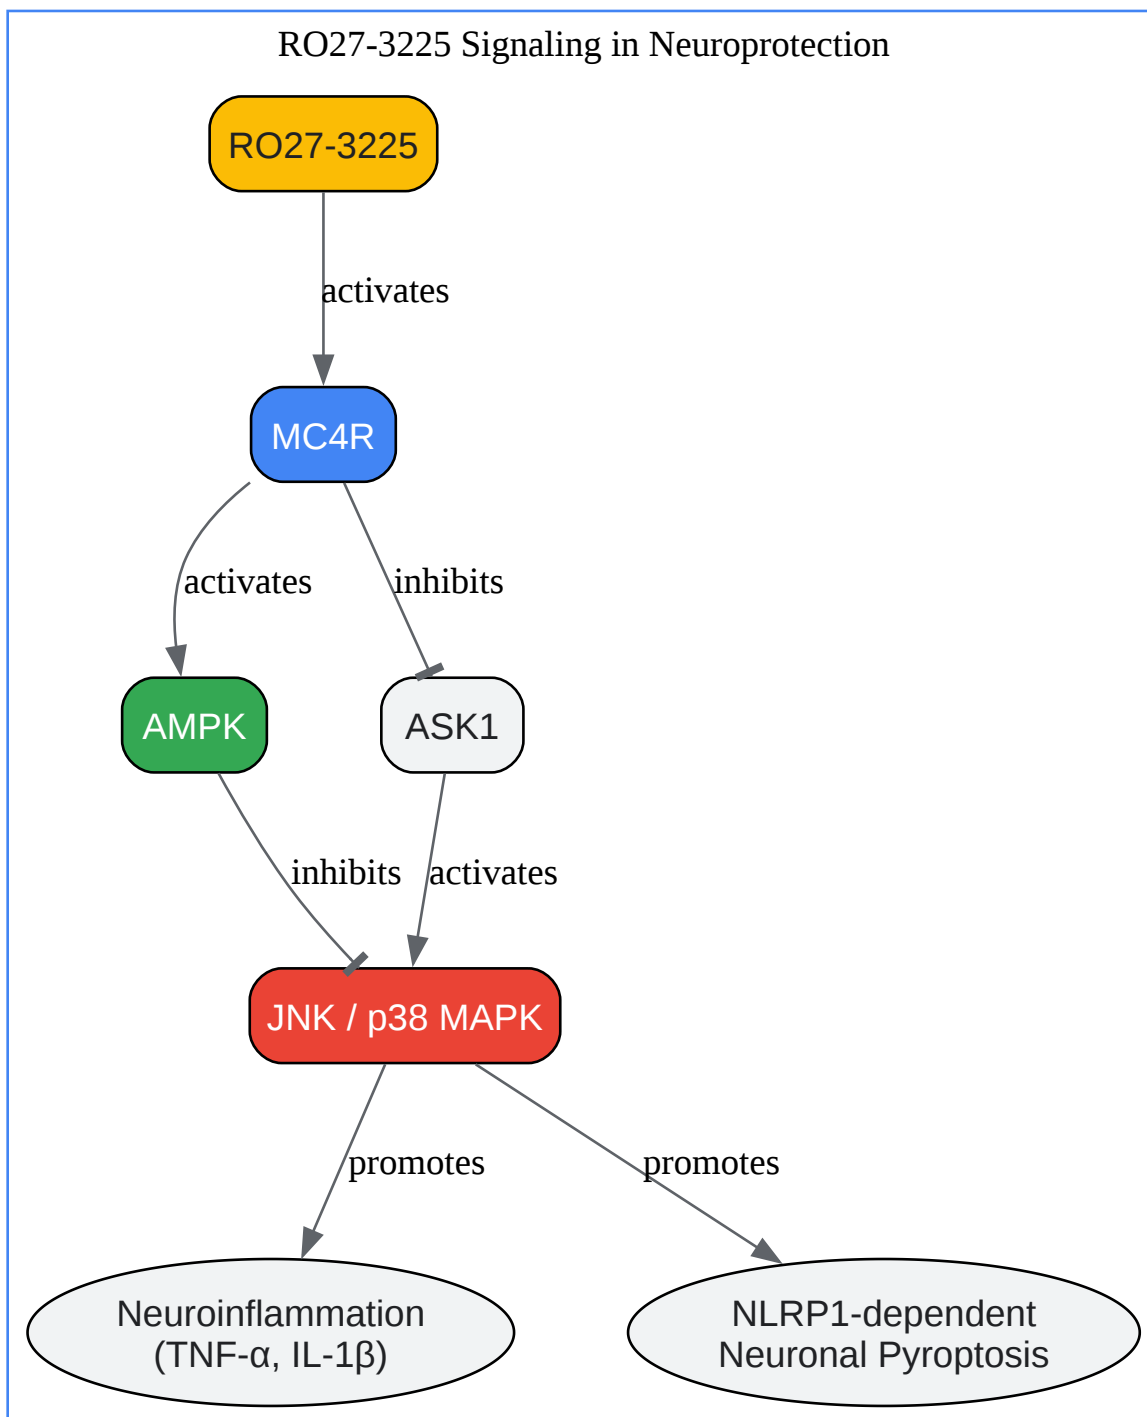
RO27-3225 Signaling in Neuroprotection

RO27-3225

activates

MC4R

activates

inhibits

AMPK

ASK1

inhibits

activates

JNK / p38 MAPK

promotes

promotes

Neuroinflammation (TNF-α, IL-1β)

NLRP1-dependent Neuronal Pyroptosis